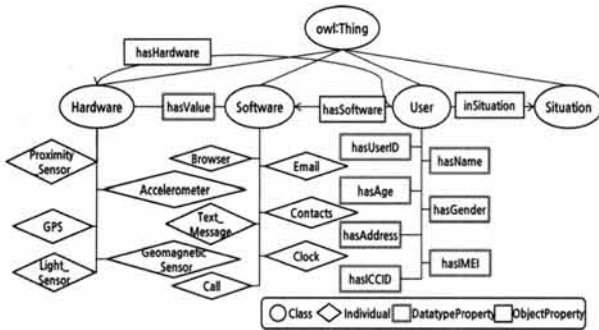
owl:Thing

hasHardware

Hardware

hasValue

Software

hasSoftware

User

inSituation

Situation

Proximity Sensor

Browser

Email

hasUserID

hasName

Accelerometer

hasAge

hasGender

GPS

Text_ Message

Contacts

hasAddress

Light_ Sensor

Geomagnetic Sensor

Clock

hasICCID

hasIMEI

Call

Class

Individual

DatatypeProperty

ObjectProperty